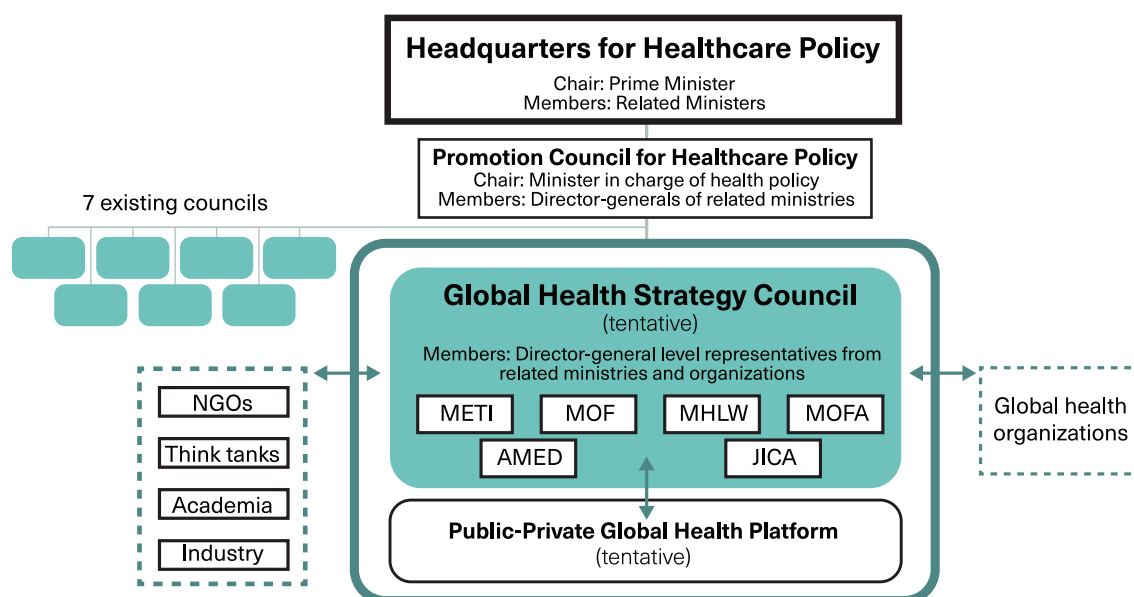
Headquarters for Healthcare Policy
Chair: Prime Minister
Members: Related Ministers

Promotion Council for Healthcare Policy
Chair: Minister in charge of health policy
Members: Director-generals of related ministries

7 existing councils

Global Health Strategy Council
(tentative)
Members: Director-general level representatives from related ministries and organizations

METI
MOF
MHLW
MOFA
AMED
JICA

NGOs
Think tanks
Academia
Industry

Global health organizations

Public-Private Global Health Platform
(tentative)